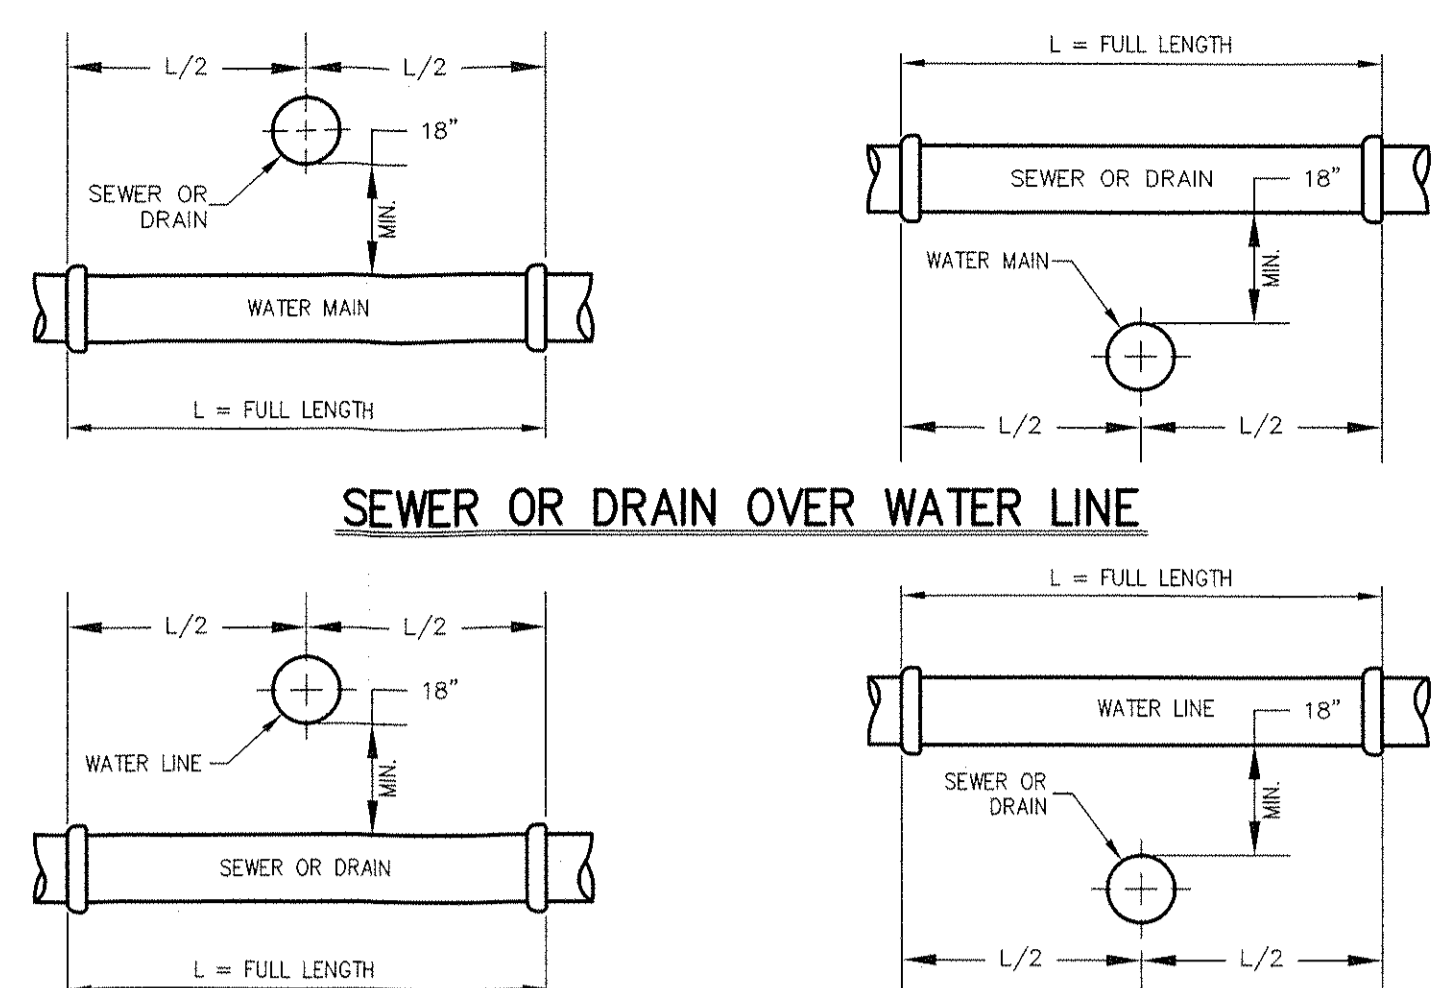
L/2 L/2

18"

SEWER OR DRAIN

MIN.

WATER MAIN

L = FULL LENGTH

L = FULL LENGTH

SEWER OR DRAIN

18"

WATER MAIN

MIN.

L/2 L/2

SEWER OR DRAIN OVER WATER LINE

L/2 L/2

18"

WATER LINE

MIN.

SEWER OR DRAIN

L = FULL LENGTH

L = FULL LENGTH

WATER LINE

18"

SEWER OR DRAIN

MIN.

L/2 L/2